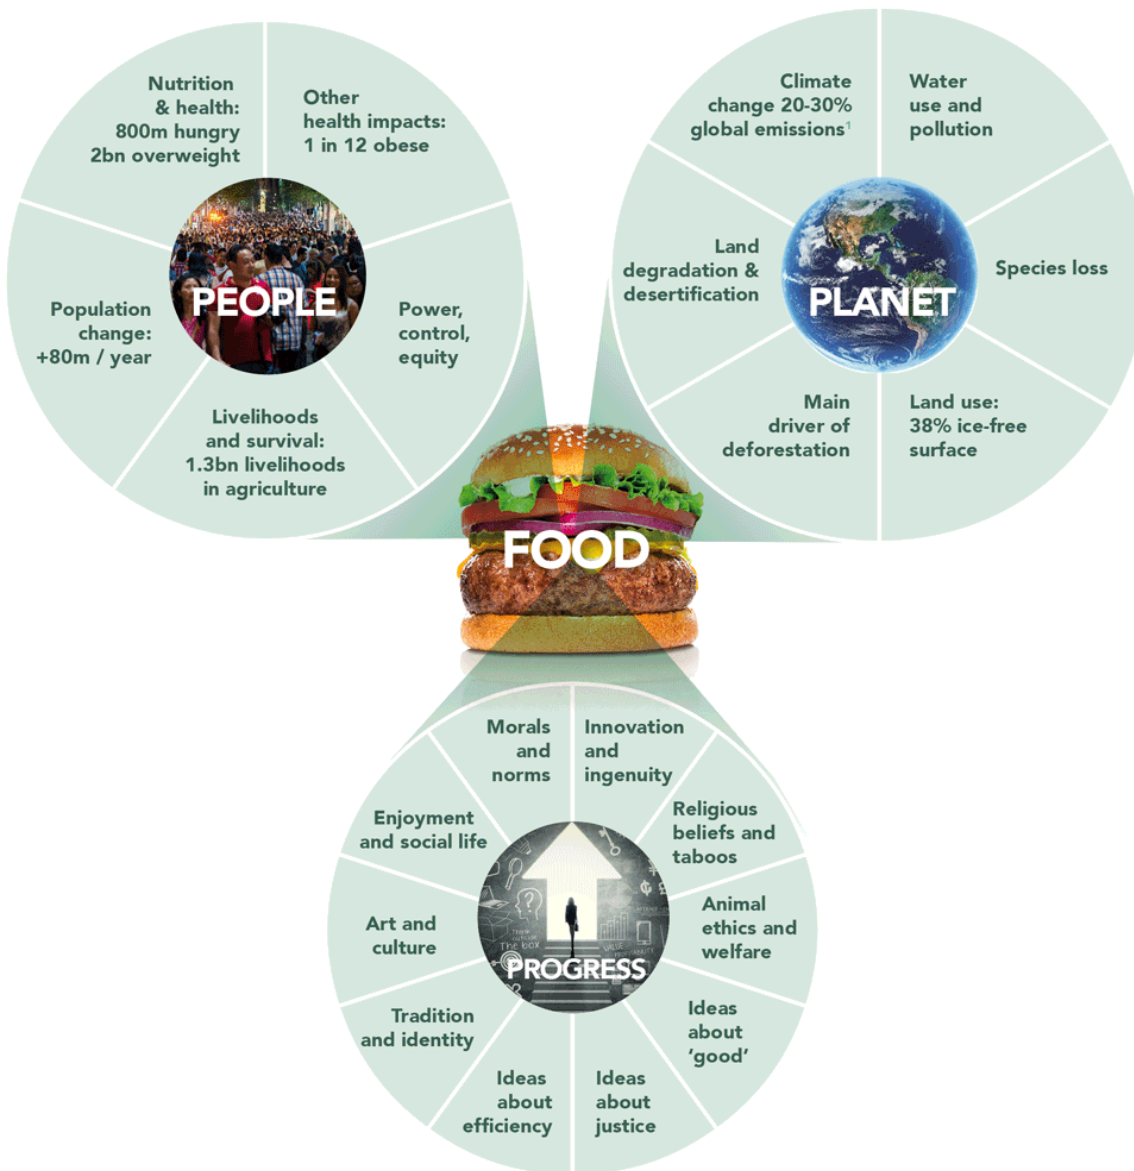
Nutrition & health: 800m hungry 2bn overweight

Other health impacts: 1 in 12 obese

Population change: +80m / year

PEOPLE

Power, control, equity

Livelihoods and survival: 1.3bn livelihoods in agriculture

Climate change 20-30% global emissions$^1$

Water use and pollution

Land degradation & desertification

PLANET

Species loss

Main driver of deforestation

Land use: 38% ice-free surface

FOOD

Morals and norms

Innovation and ingenuity

Enjoyment and social life

Religious beliefs and taboos

Art and culture

PROGRESS

Animal ethics and welfare

Tradition and identity

Ideas about 'good'

Ideas about efficiency

Ideas about justice